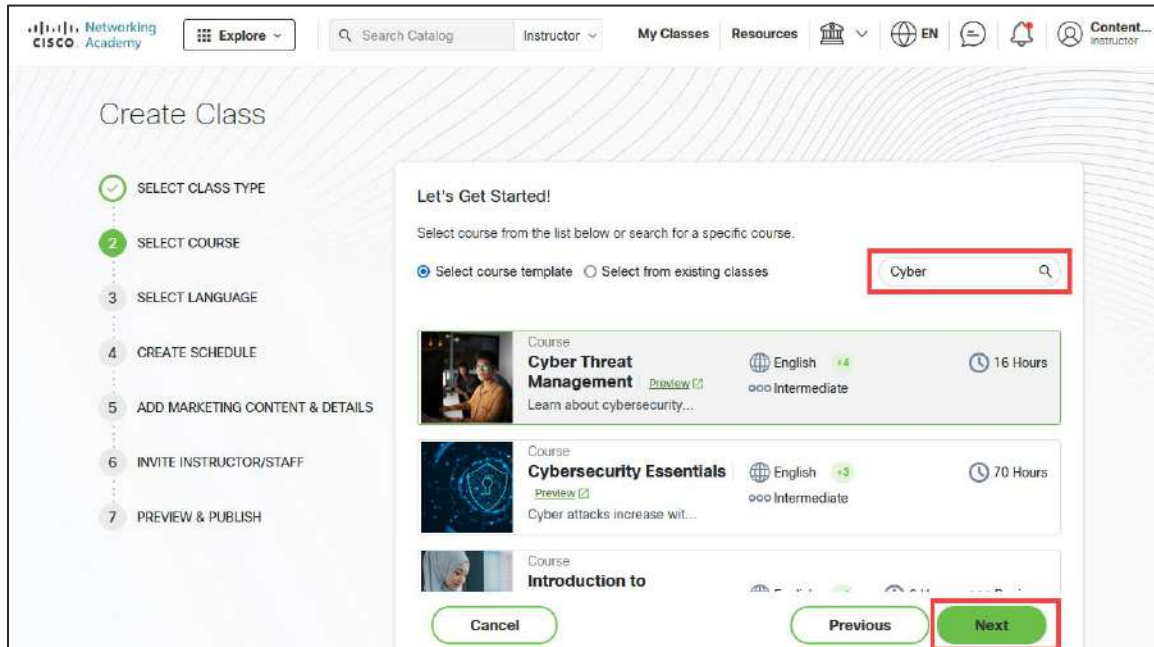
cisco Networking Academy

Explore

Search Catalog

Instructor

My Classes

Resources

EN

Content... Instructor

Create Class

SELECT CLASS TYPE

2 SELECT COURSE

3 SELECT LANGUAGE

4 CREATE SCHEDULE

5 ADD MARKETING CONTENT & DETAILS

6 INVITE INSTRUCTOR/STAFF

7 PREVIEW & PUBLISH

Let's Get Started!

Select course from the list below or search for a specific course.

Select course template

Select from existing classes

Cyber

Course

Cyber Threat Management

Preview

Learn about cybersecurity...

English +4

Intermediate

16 Hours

Course

Cybersecurity Essentials

Preview

Cyber attacks increase wit...

English +3

Intermediate

70 Hours

Course

Introduction to

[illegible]

Cancel

Previous

Next